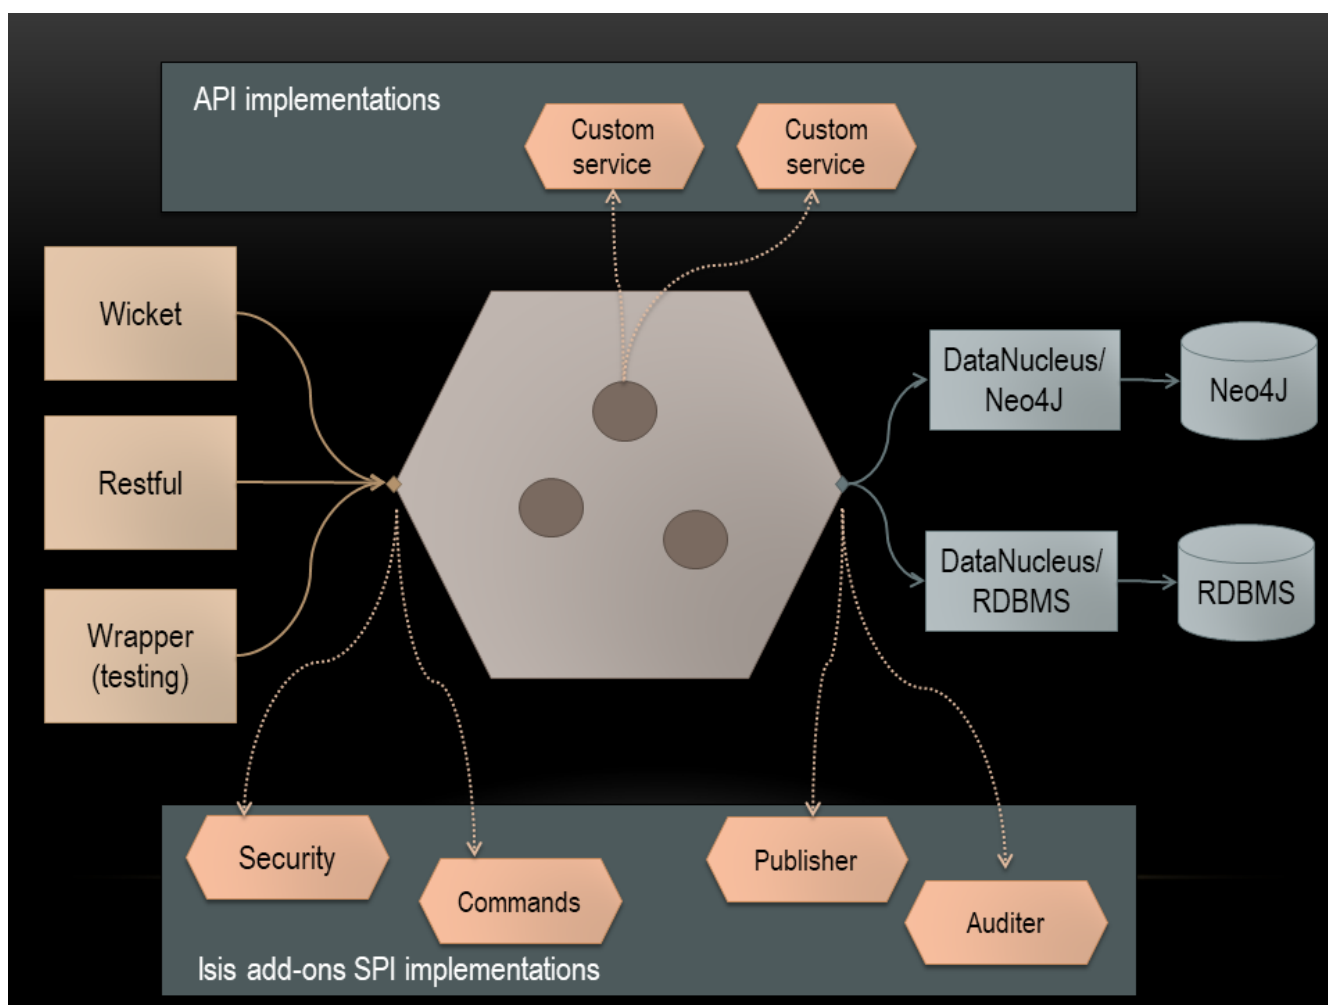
API implementations

Custom service

Custom service

Wicket

Restful

Wrapper (testing)

DataNucleus/ Neo4J

Neo4J

DataNucleus/ RDBMS

RDBMS

Security

Commands

Publisher

Auditer

Isis add-ons SPI implementations